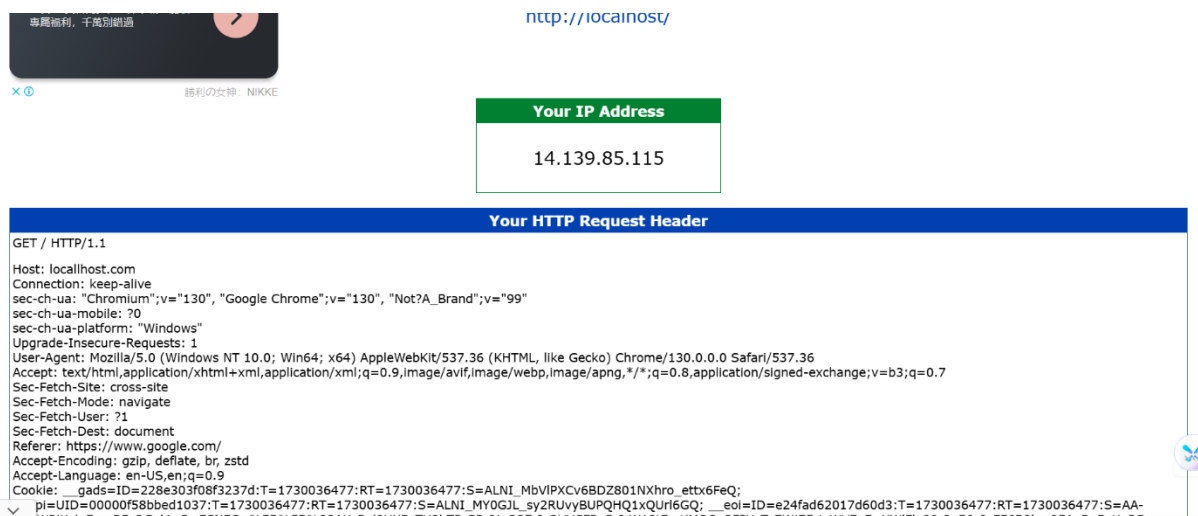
專屬福利，千萬別錯過

勝利の女神：NIKKE

http://localhost/

Your IP Address

14.139.85.115

Your HTTP Request Header

GET / HTTP/1.1

Host: locallhost.com
Connection: keep-alive
sec-ch-ua: "Chromium";v="130", "Google Chrome";v="130", "Not?A_Brand";v="99"
sec-ch-ua-mobile: ?0
sec-ch-ua-platform: "Windows"
Upgrade-Insecure-Requests: 1
User-Agent: Mozilla/5.0 (Windows NT 10.0; Win64; x64) AppleWebKit/537.36 (KHTML, like Gecko) Chrome/130.0.0.0 Safari/537.36
Accept: text/html,application/xhtml+xml,application/xml;q=0.9,image/avif,image/webp,image/apng,*/*;q=0.8,application/signed-exchange;v=b3;q=0.7
Sec-Fetch-Site: cross-site
Sec-Fetch-Mode: navigate
Sec-Fetch-User: ?1
Sec-Fetch-Dest: document
Referer: https://www.google.com/
Accept-Encoding: gzip, deflate, br, zstd
Accept-Language: en-US,en;q=0.9
Cookie: __gads=ID=228e303f08f3237d:T=1730036477:RT=1730036477:S=ALNI_MbVlPXCv6BDZ801NXhro_ettx6FeQ; __gpi=UID=00000f58bbed1037:T=1730036477:RT=1730036477:S=ALNI_MY0GJL_sy2RUvyBUPQHQ1xQUrl6GQ; __eoi=ID=e24fad62017d60d3:T=1730036477:RT=1730036477:S=AA-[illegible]